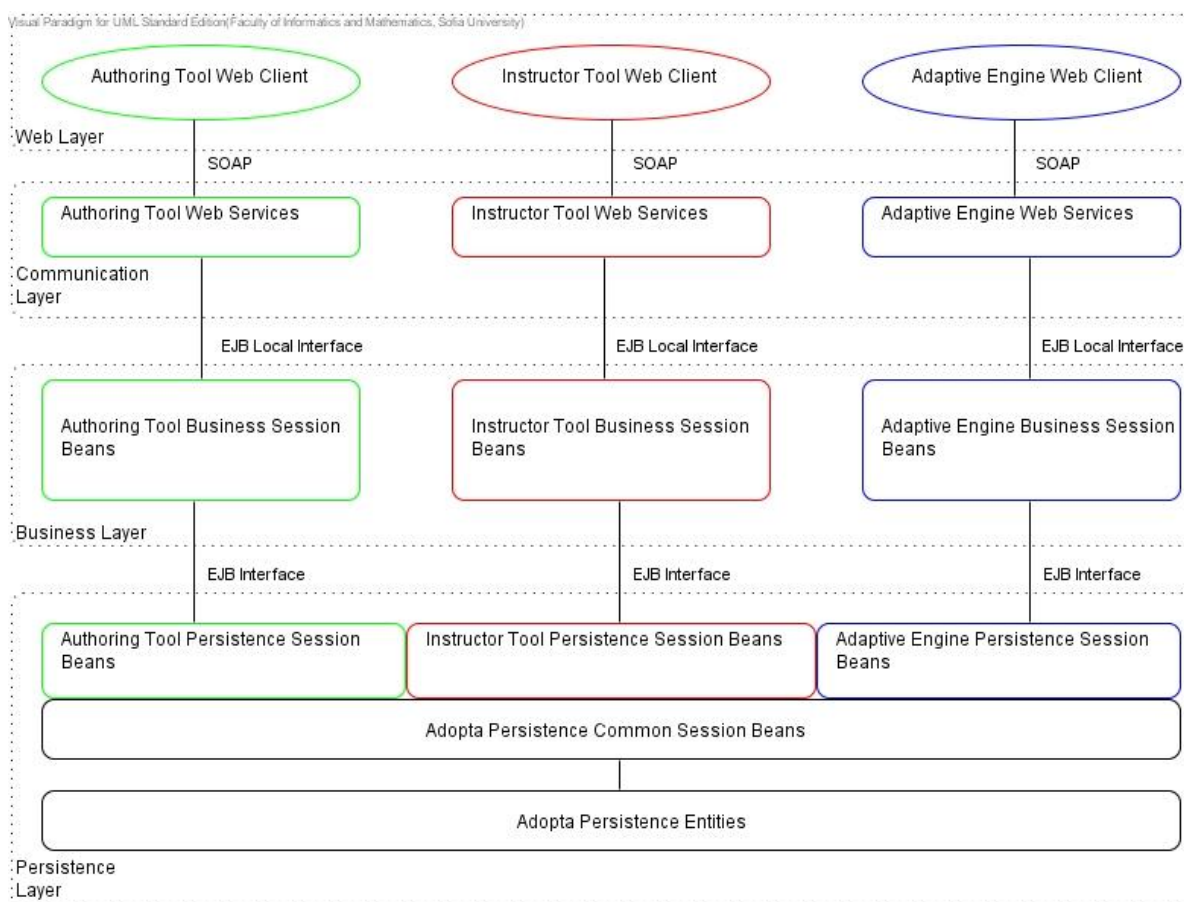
Visual Paradigm for UML Standard Edition(Faculty of Informatics and Mathematics, Sofia University)

Authoring Tool Web Client

Instructor Tool Web Client

Adaptive Engine Web Client

Web Layer

SOAP

SOAP

SOAP

Authoring Tool Web Services

Instructor Tool Web Services

Adaptive Engine Web Services

Communication Layer

EJB Local Interface

EJB Local Interface

EJB Local Interface

Authoring Tool Business Session Beans

Instructor Tool Business Session Beans

Adaptive Engine Business Session Beans

Business Layer

EJB Interface

EJB Interface

EJB Interface

Authoring Tool Persistence Session Beans

Instructor Tool Persistence Session Beans

Adaptive Engine Persistence Session Beans

Adopta Persistence Common Session Beans

Adopta Persistence Entities

Persistence Layer